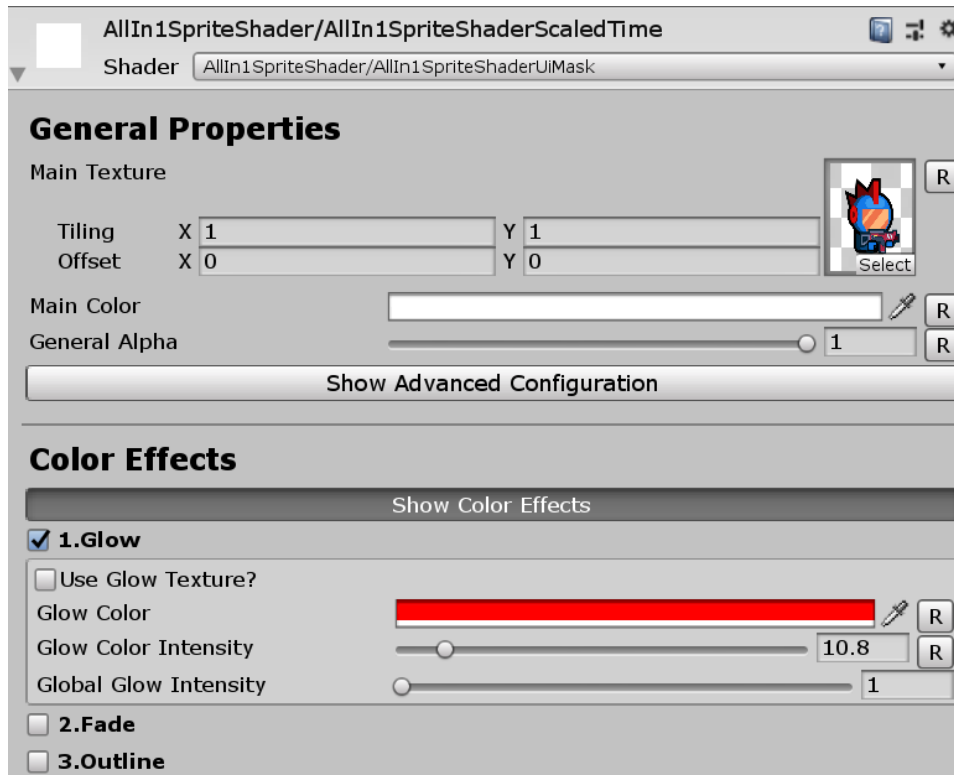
AllIn1SpriteShader/AllIn1SpriteShaderScaledTime

Shader AllIn1SpriteShader/AllIn1SpriteShaderUiMask

General Properties

Main Texture

R

Tiling X 1 Y 1

Offset X 0 Y 0

Select

Main Color R

General Alpha 1 R

Show Advanced Configuration

Color Effects

Show Color Effects

1.Glow

Use Glow Texture?

Glow Color R

Glow Color Intensity 10.8 R

Global Glow Intensity 1

2.Fade

3.Outline